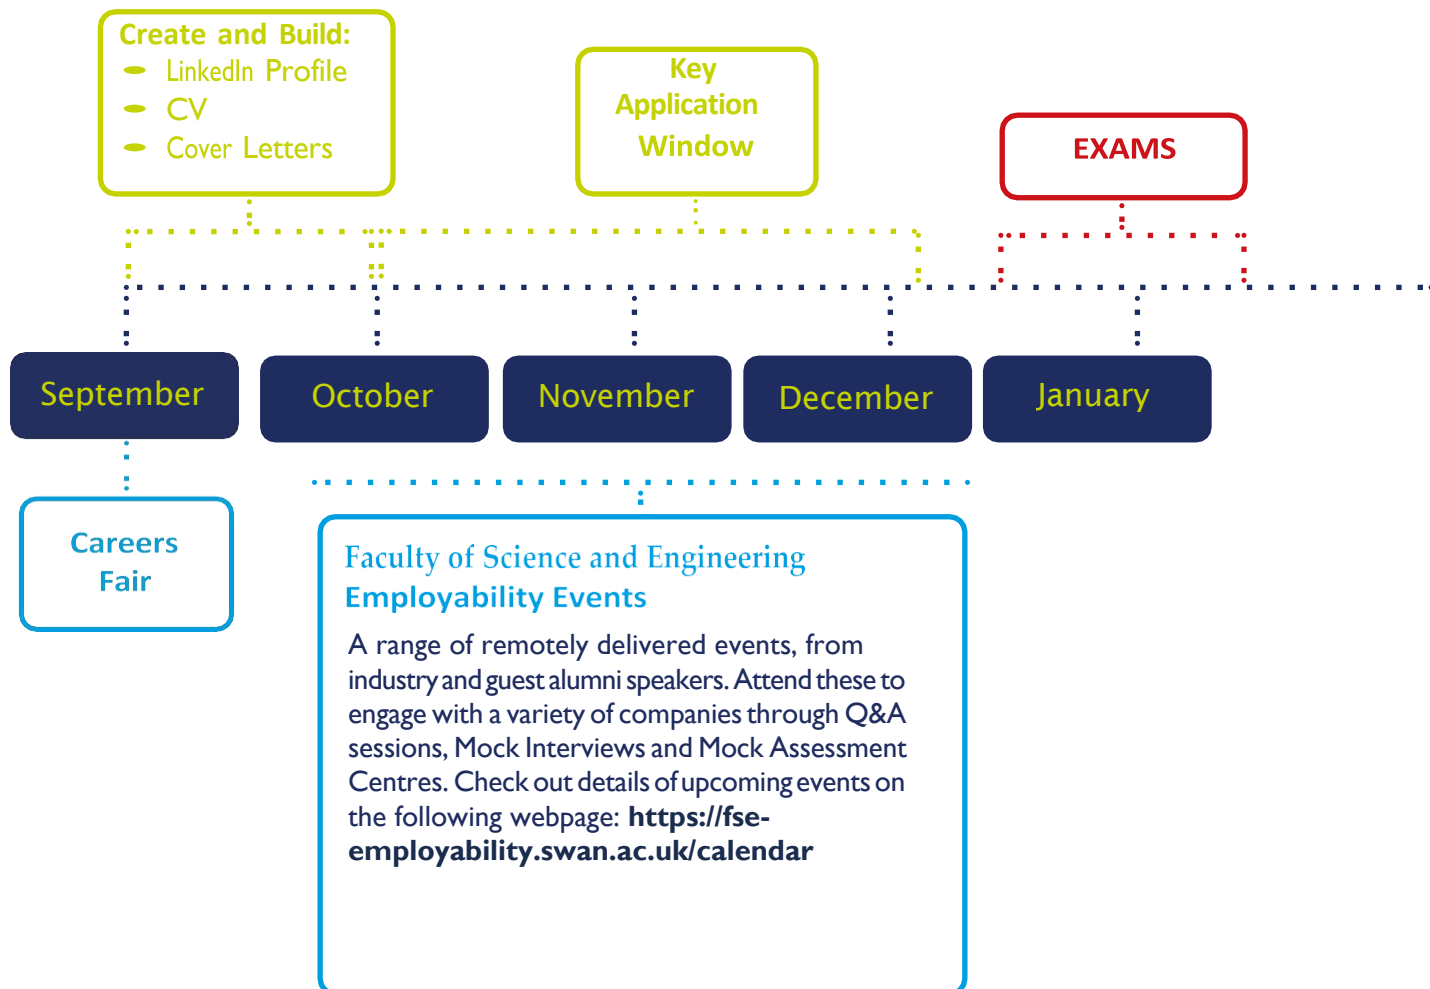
Create and Build:
- LinkedIn Profile
- CV
- Cover Letters

Key Application Window

EXAMS

September

October

November

December

January

Careers Fair

Faculty of Science and Engineering
Employability Events

A range of remotely delivered events, from industry and guest alumni speakers. Attend these to engage with a variety of companies through Q&A sessions, Mock Interviews and Mock Assessment Centres. Check out details of upcoming events on the following webpage: **https://fse-employability.swan.ac.uk/calendar**